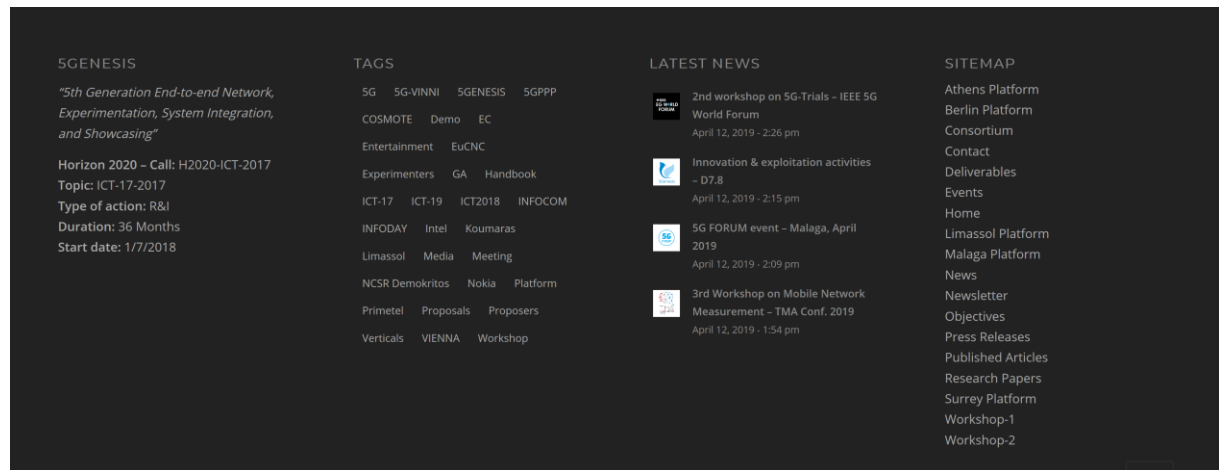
5GENESIS

"5th Generation End-to-end Network, Experimentation, System Integration, and Showcasing"

Horizon 2020 – Call: H2020-ICT-2017
Topic: ICT-17-2017
Type of action: R&I
Duration: 36 Months
Start date: 1/7/2018

TAGS

5G 5G-VINNI 5GENESIS 5GPPP COSMOTE Demo EC Entertainment EuCNC Experimenters GA Handbook ICT-17 ICT-19 ICT2018 INFOCOM INFODAY Intel Koumaras Limassol Media Meeting NCSR Demokritos Nokia Platform Primetel Proposals Proposers Verticals VIENNA Workshop

LATEST NEWS

IEEE 5G WORLD FORUM

2nd workshop on 5G-Trials – IEEE 5G World Forum
April 12, 2019 - 2:26 pm

Innovation & exploitation activities – D7.8
April 12, 2019 - 2:15 pm

5G FORUM event – Malaga, April 2019
April 12, 2019 - 2:09 pm

3rd Workshop on Mobile Network Measurement – TMA Conf. 2019
April 12, 2019 - 1:54 pm

SITEMAP

Athens Platform
Berlin Platform
Consortium
Contact
Deliverables
Events
Home
Limassol Platform
Malaga Platform
News
Newsletter
Objectives
Press Releases
Published Articles
Research Papers
Surrey Platform
Workshop-1
Workshop-2